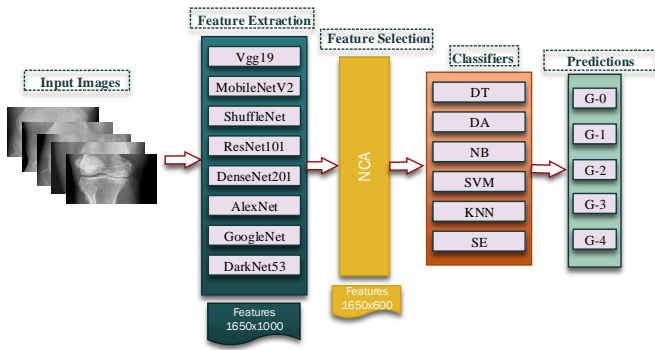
Input Images

Feature Extraction

Vgg19

MobileNetV2

ShuffleNet

ResNet101

DenseNet201

AlexNet

GoogleNet

DarkNet53

Features 1650x1000

Feature Selection

NCA

Features 1650x600

Classifiers

DT

DA

NB

SVM

KNN

SE

Predictions

G-0

G-1

G-2

G-3

G-4